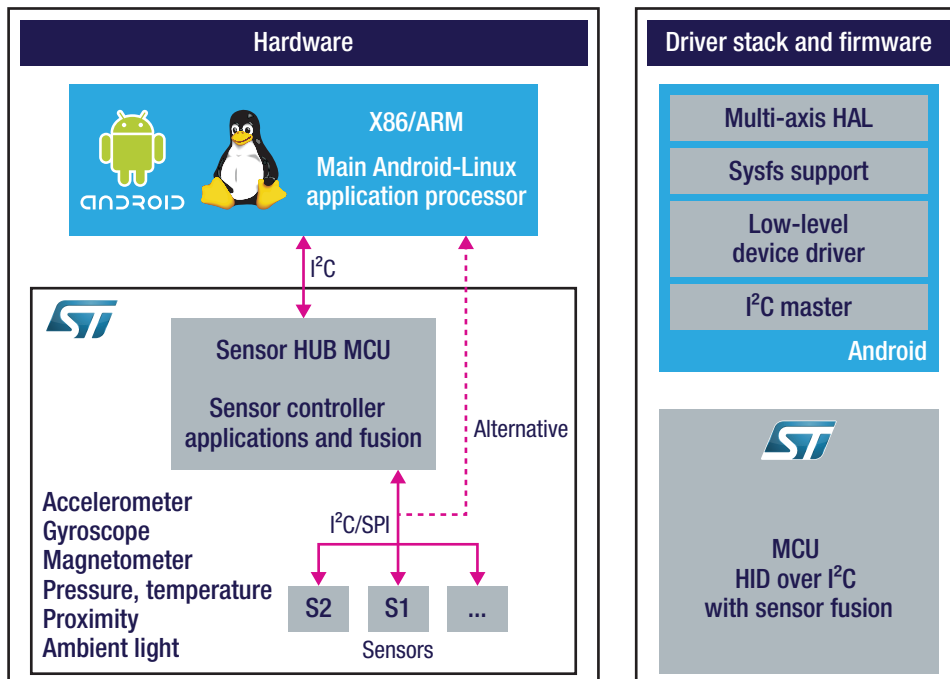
Hardware

ANDROID

X86/ARM

Main Android-Linux application processor

$I^2C$

ST

Sensor HUB MCU

Sensor controller applications and fusion

Alternative

Accelerometer
Gyroscope
Magnetometer
Pressure, temperature
Proximity
Ambient light

$I^2C$/SPI

S2

S1

...

Sensors

Driver stack and firmware

Multi-axis HAL

Sysfs support

Low-level device driver

$I^2C$ master

Android

ST

MCU
HID over $I^2C$
with sensor fusion